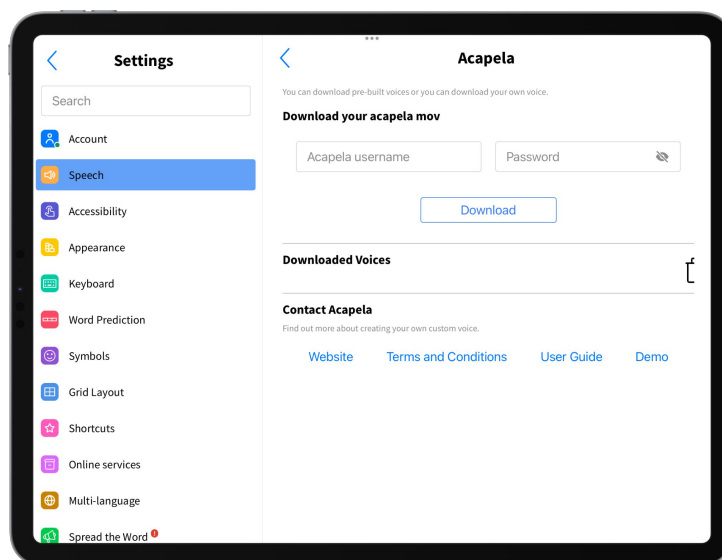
Settings

Search

Account

Speech

Accessibility

Appearance

Keyboard

Word Prediction

Symbols

Grid Layout

Shortcuts

Online services

Multi-language

Spread the Word

Acapela

You can download pre-built voices or you can download your own voice.

Download your acapela mov

Acapela username

Password

Download

Downloaded Voices

Contact Acapela

Find out more about creating your own custom voice.

Website Terms and Conditions User Guide Demo